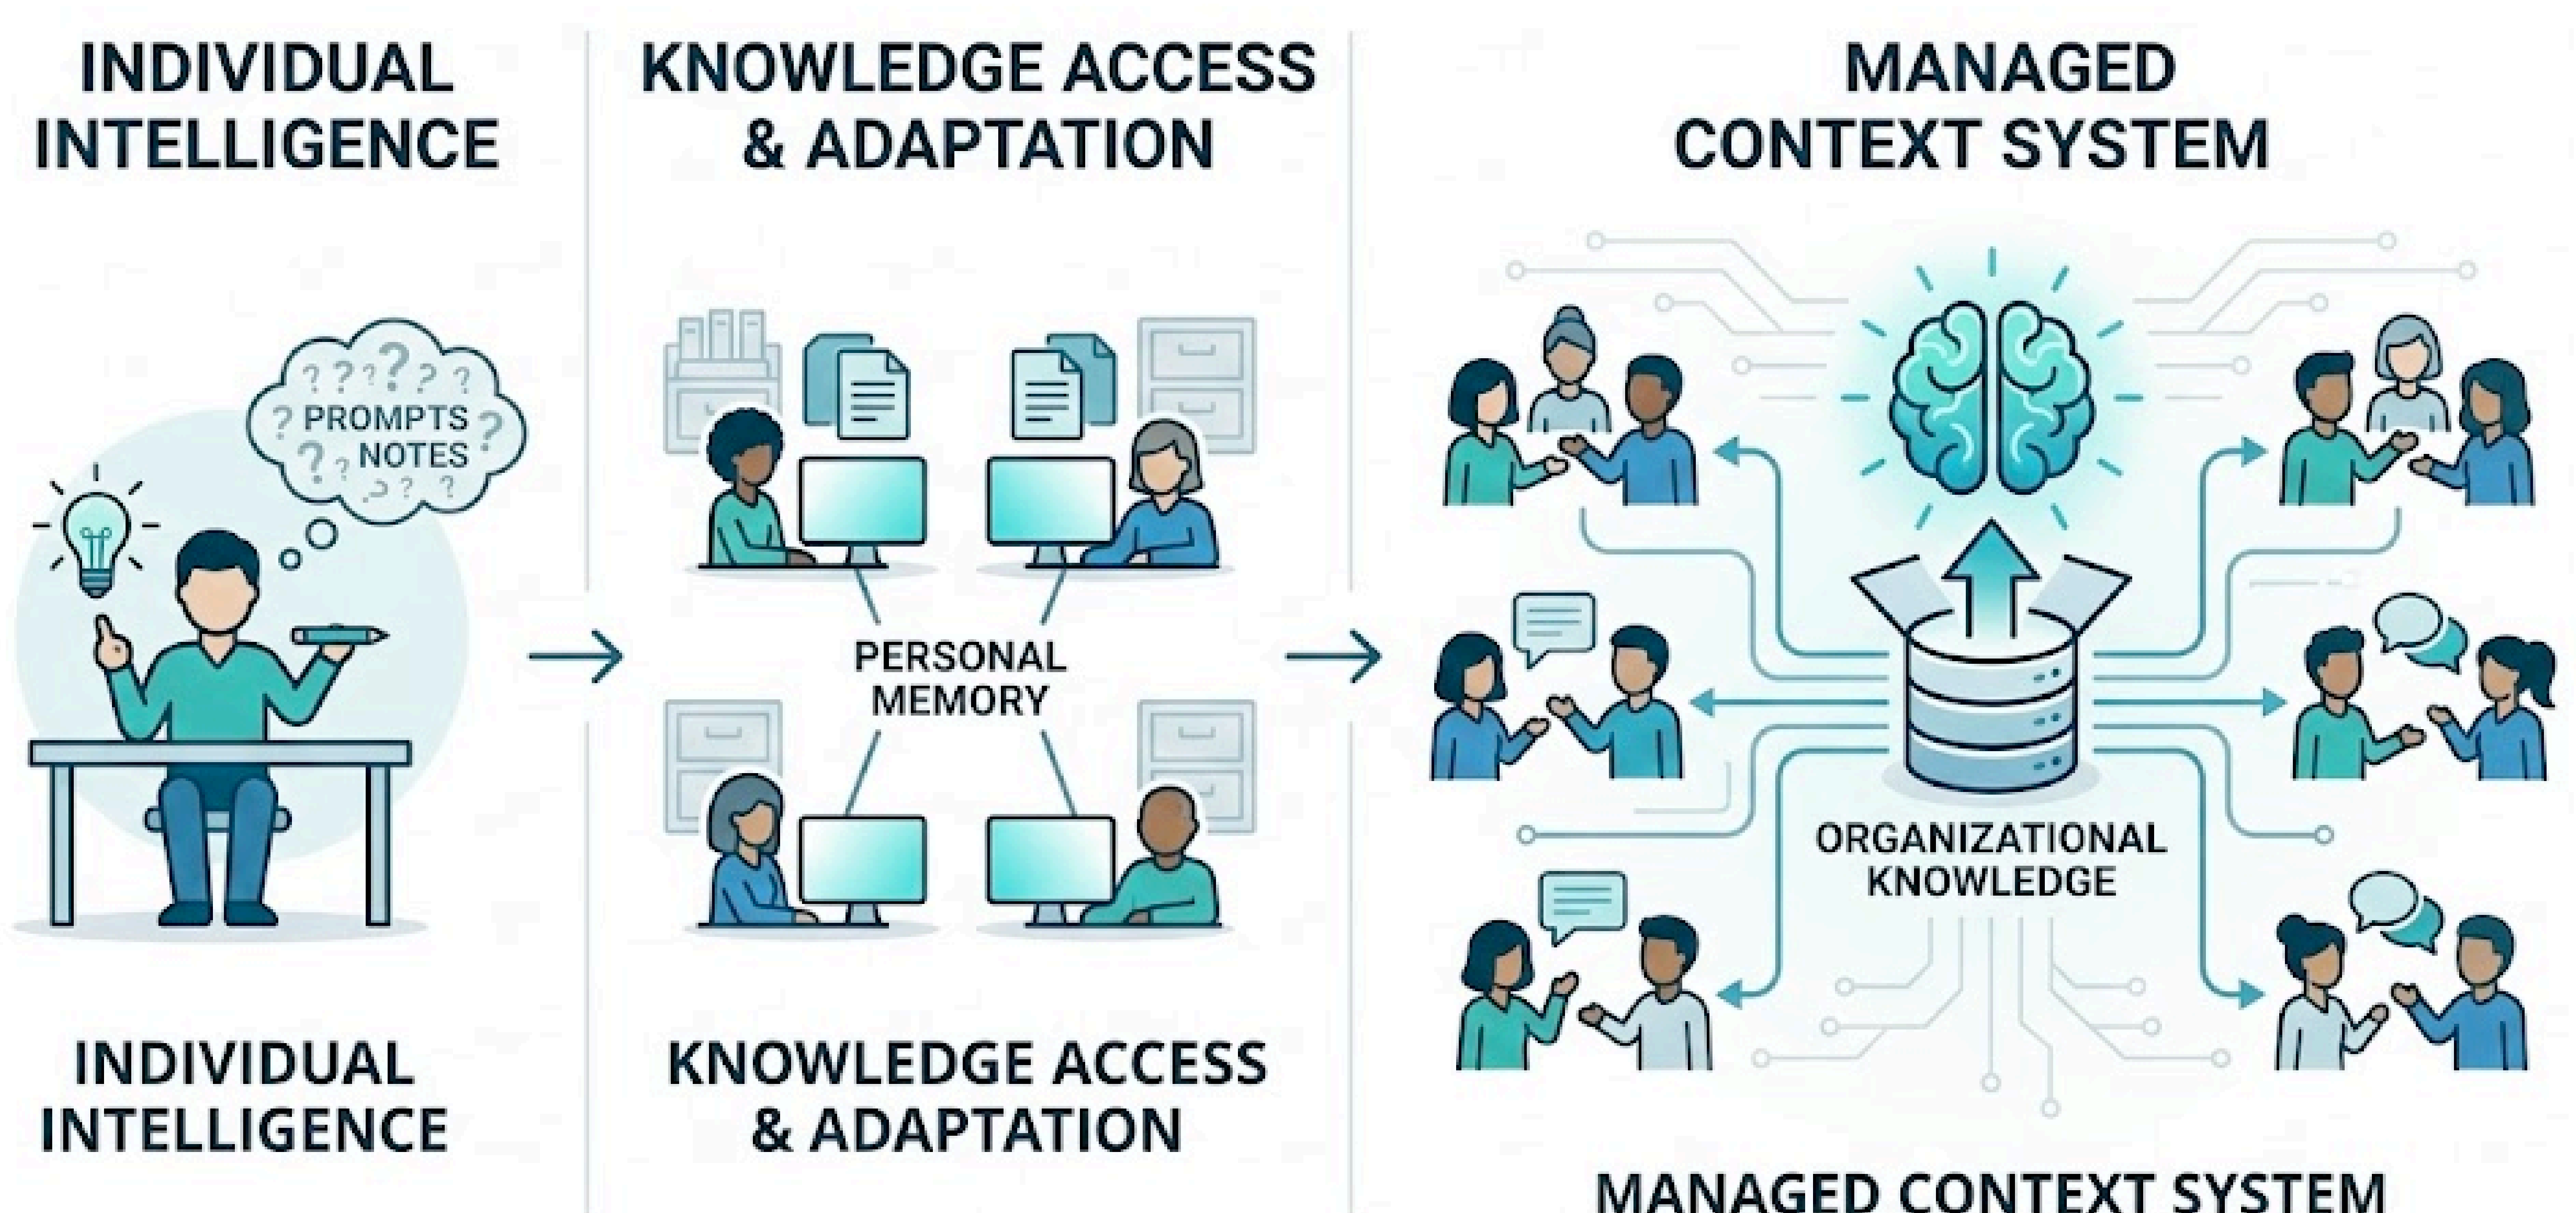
INDIVIDUAL INTELLIGENCE

KNOWLEDGE ACCESS & ADAPTATION

MANAGED CONTEXT SYSTEM

PROMPTS NOTES

PERSONAL MEMORY

ORGANIZATIONAL KNOWLEDGE

INDIVIDUAL INTELLIGENCE

KNOWLEDGE ACCESS & ADAPTATION

MANAGED CONTEXT SYSTEM